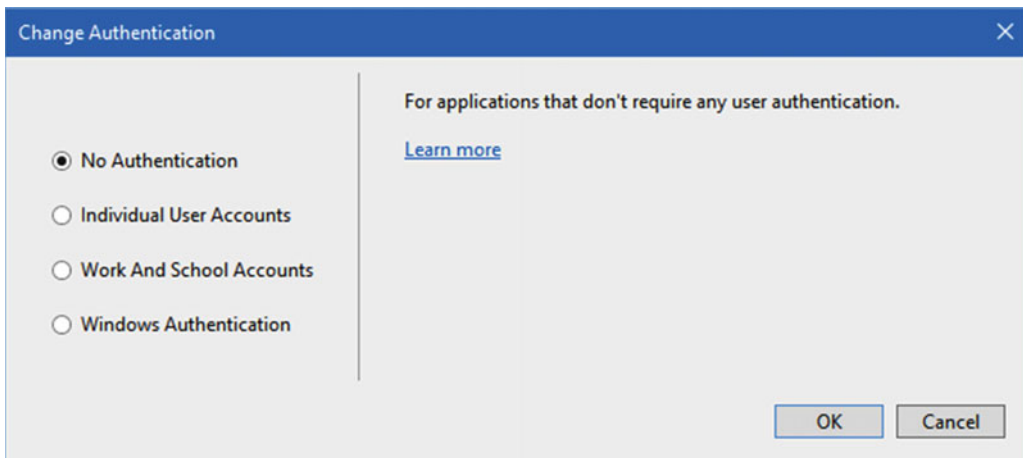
Change Authentication ×

No Authentication
Individual User Accounts
Work And School Accounts
Windows Authentication

For applications that don't require any user authentication.

Learn more

OK Cancel